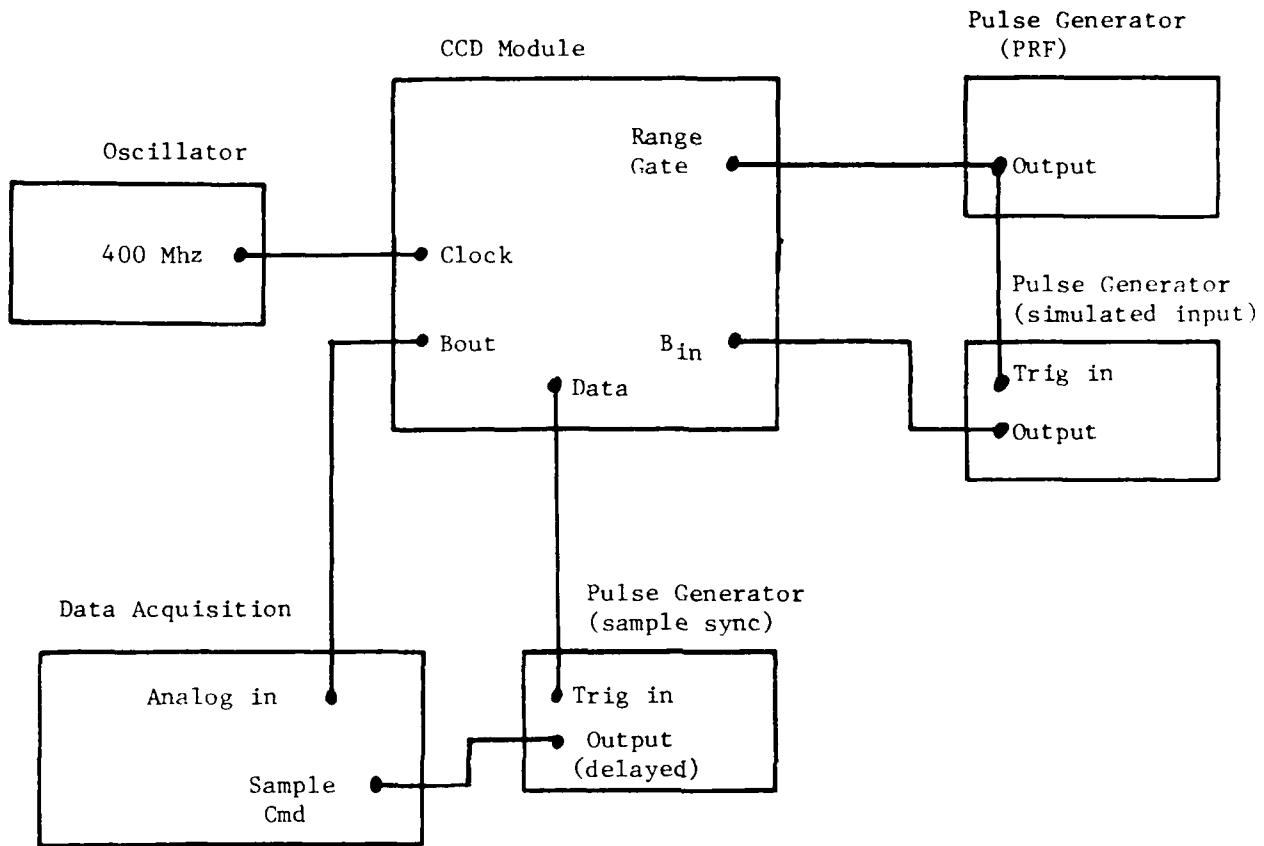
CCD Module

Pulse Generator (PRF)

Oscillator

Range Gate

Output

400 Mhz

Clock

Pulse Generator (simulated input)

Bout

$B_{in}$

Data

Trig in

Output

Data Acquisition

Pulse Generator (sample sync)

Analog in

Trig in

Output (delayed)

Sample Cmd